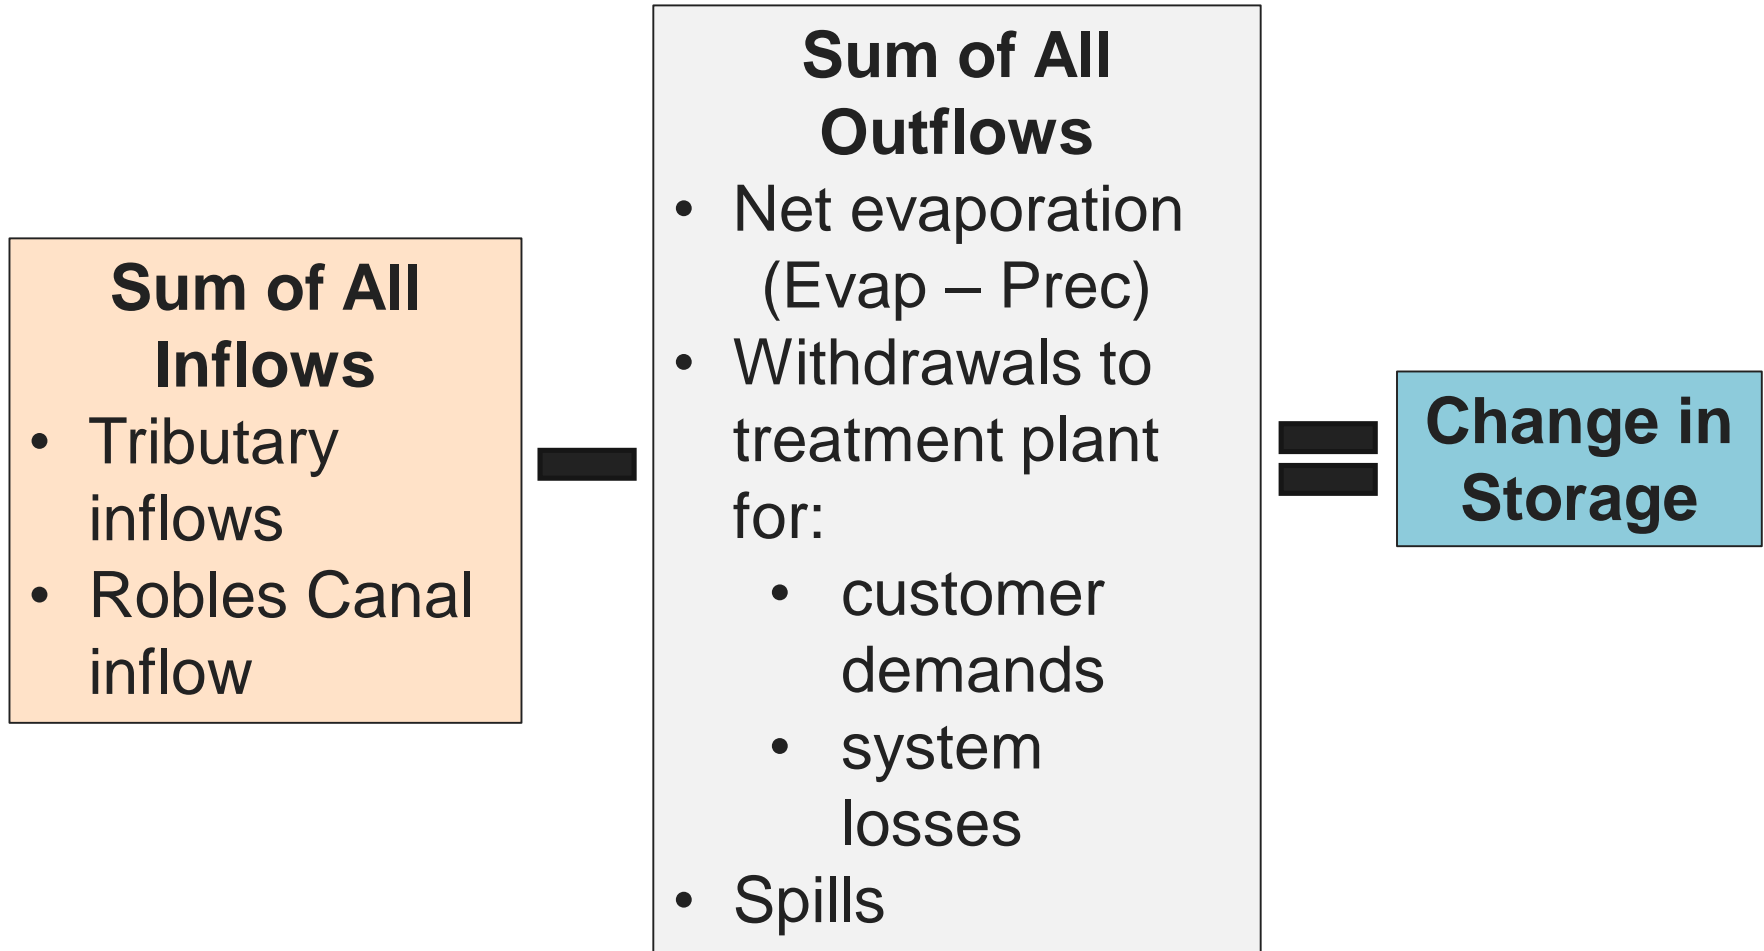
**Sum of All Inflows**
- Tributary inflows
- Robles Canal inflow

−

**Sum of All Outflows**
- Net evaporation (Evap – Prec)
- Withdrawals to treatment plant for:
  - customer demands
  - system losses
- Spills

=

**Change in Storage**